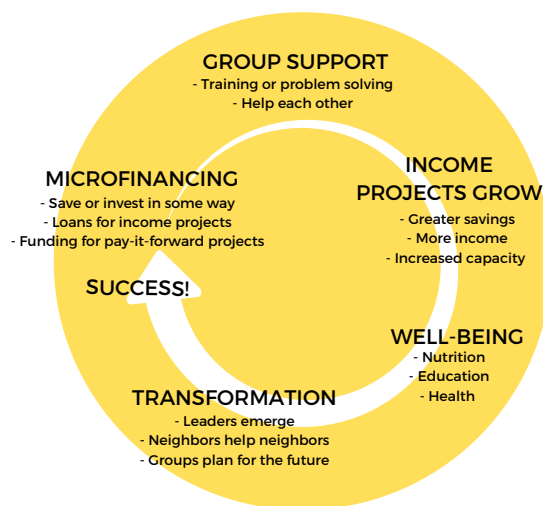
GROUP SUPPORT
- Training or problem solving
- Help each other

INCOME PROJECTS GROW
- Greater savings
- More income
- Increased capacity

WELL-BEING
- Nutrition
- Education
- Health

TRANSFORMATION
- Leaders emerge
- Neighbors help neighbors
- Groups plan for the future

SUCCESS!

MICROFINANCING
- Save or invest in some way
- Loans for income projects
- Funding for pay-it-forward projects